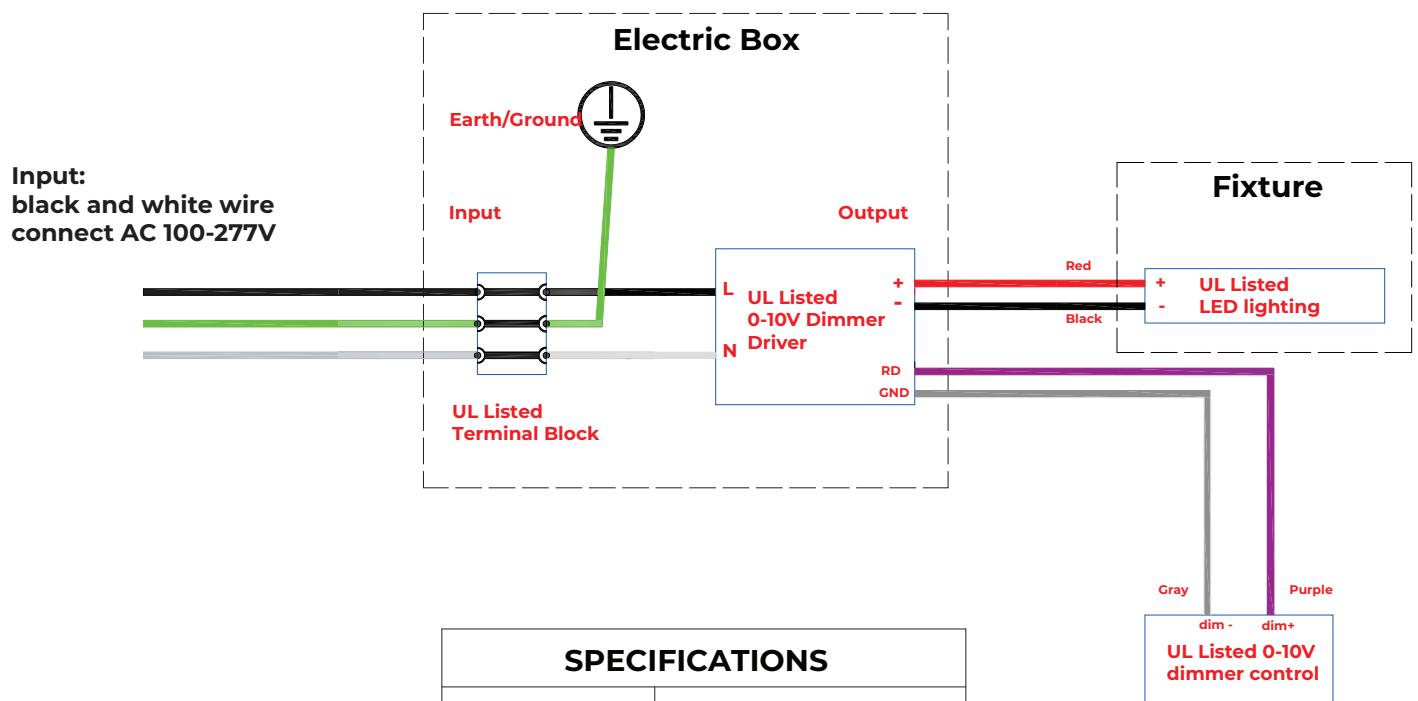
Electric Box

Earth/Ground

Input:
black and white wire connect AC 100-277V

Input

Output

Fixture

L

N

UL Listed 0-10V Dimmer Driver

+

-

RD

GND

Red

Black

+

-

UL Listed LED lighting

UL Listed Terminal Block

Gray

Purple

dim -

dim+

UL Listed 0-10V dimmer control

SPECIFICATIONS